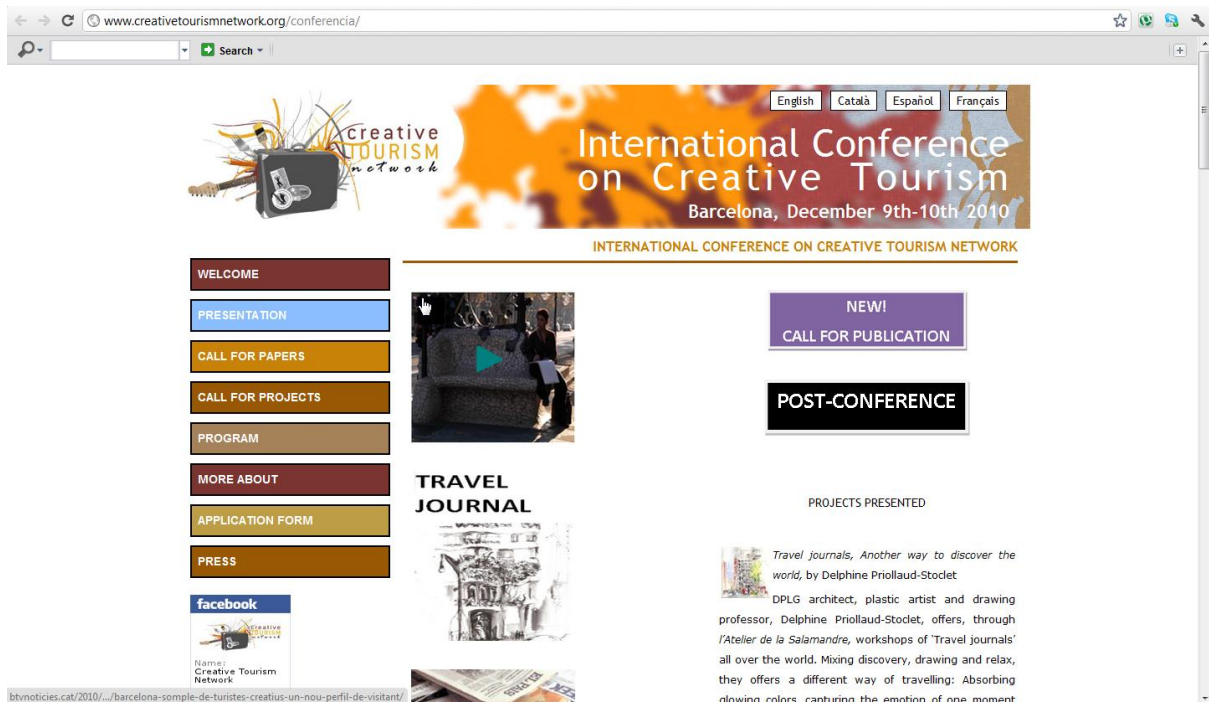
www.creativetourismnetwork.org/conferencia/

Search

English Català Español Français

creative TOURISM network

International Conference on Creative Tourism
Barcelona, December 9th-10th 2010

INTERNATIONAL CONFERENCE ON CREATIVE TOURISM NETWORK

WELCOME
PRESENTATION
CALL FOR PAPERS
CALL FOR PROJECTS
PROGRAM
MORE ABOUT
APPLICATION FORM
PRESS

facebook
Name:
Creative Tourism Network

TRAVEL JOURNAL

NEW!
CALL FOR PUBLICATION

POST-CONFERENCE

PROJECTS PRESENTED

Travel journals, Another way to discover the world, by Delphine Priollaud-Stoclet

DPLG architect, plastic artist and drawing professor, Delphine Priollaud-Stoclet, offers, through l'Atelier de la Salamandre, workshops of 'Travel journals' all over the world. Mixing discovery, drawing and relax, they offers a different way of travelling: Absorbing glowing colors, capturing the emotion of one moment

btvnoticies.cat/2010/.../barcelona-somple-de-turistes-creatius-un-nou-perfil-de-visitant/